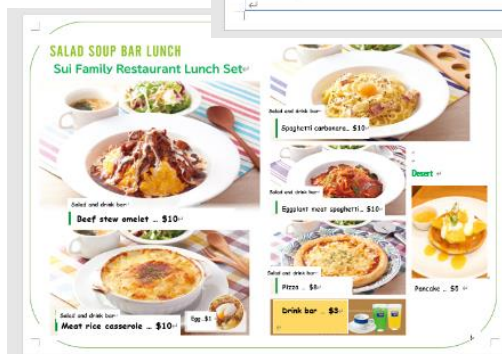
SALAD SOUP BAR LUNCH

Sui Family Restaurant Lunch Set

Salad and drink bar

Beef stew omelet … $10

Salad and drink bar

Spaghetti carbonara… $10

Salad and drink bar

Eggplant meat spaghetti… $10

Dessert

Salad and drink bar

Meat rice casserole … $10

Egg…$1

Salad and drink bar

Pizza … $8

Drink bar … $3

Pancake … $5